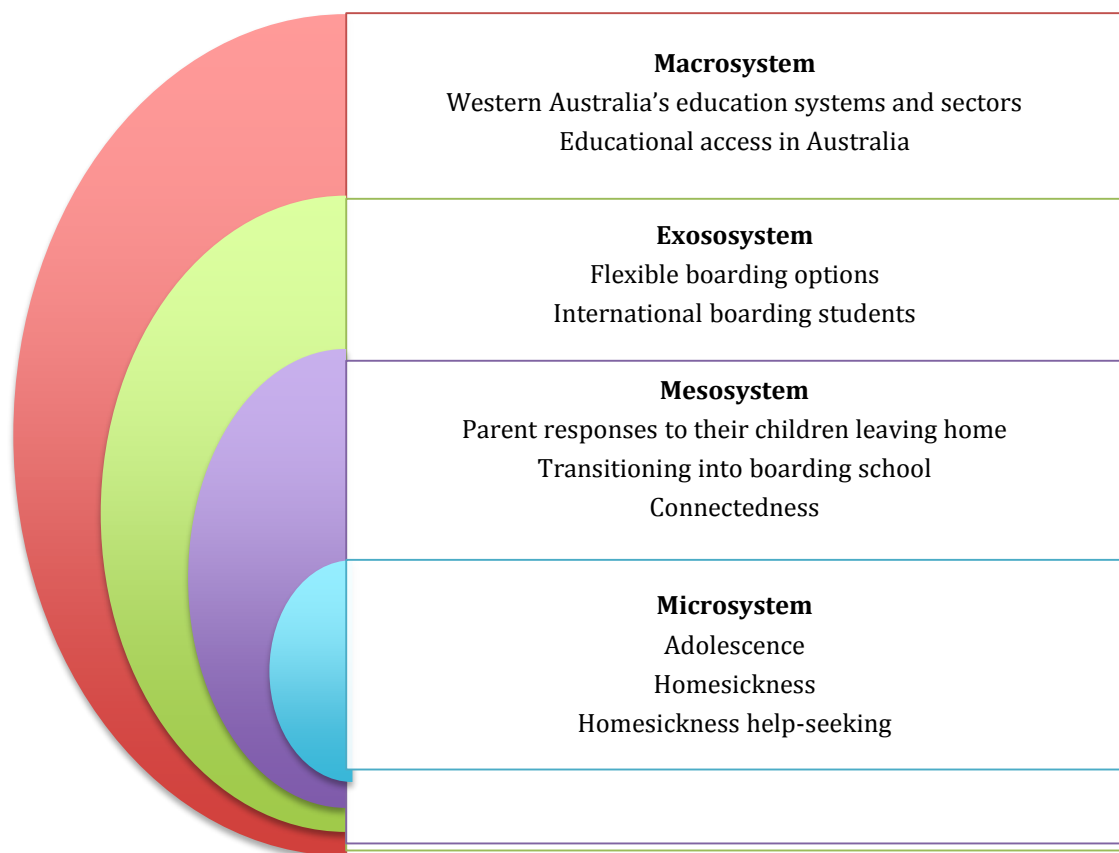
**Macrosystem**
Western Australia’s education systems and sectors
Educational access in Australia

**Exososystem**
Flexible boarding options
International boarding students

**Mesosystem**
Parent responses to their children leaving home
Transitioning into boarding school
Connectedness

**Microsystem**
Adolescence
Homesickness
Homesickness help-seeking